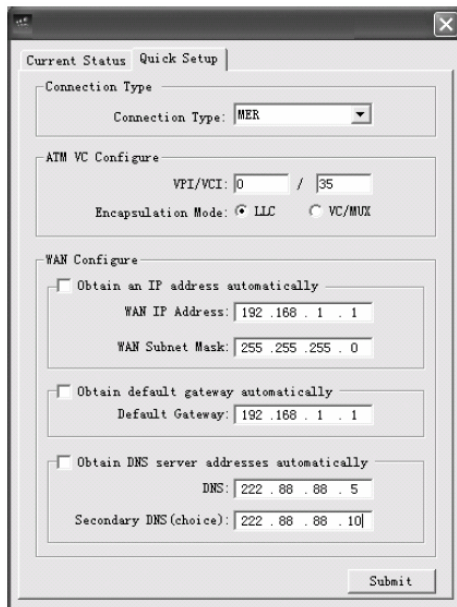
Current Status | Quick Setup

Connection Type
Connection Type: MER

ATM VC Configure
VPI/VCI: 0 / 35
Encapsulation Mode: LLC VC/MUX

WAN Configure
Obtain an IP address automatically
WAN IP Address: 192 .168 . 1 . 1
WAN Subnet Mask: 255 .255 .255 . 0

Obtain default gateway automatically
Default Gateway: 192 .168 . 1 . 1

Obtain DNS server addresses automatically
DNS: 222 . 88 . 88 . 5
Secondary DNS(choice): 222 . 88 . 88 . 10

Submit